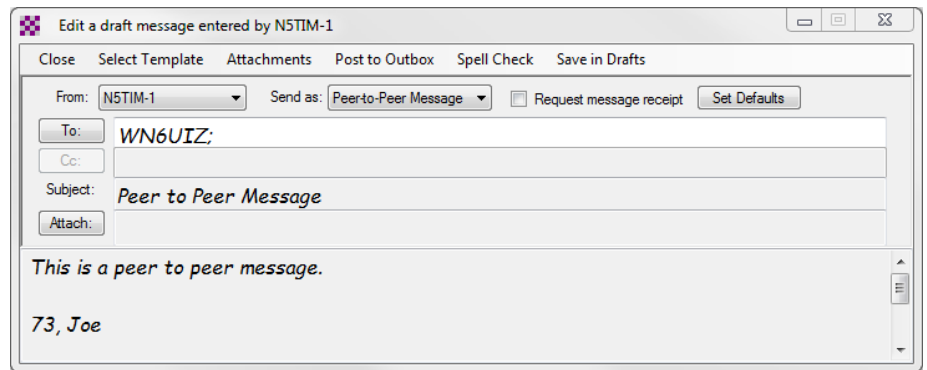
Edit a draft message entered by N5TIM-1

Close Select Template Attachments Post to Outbox Spell Check Save in Drafts

From: N5TIM-1 Send as: Peer-to-Peer Message Request message receipt Set Defaults

To: WN6UIZ;

Cc:

Subject: Peer to Peer Message

Attach:

This is a peer to peer message.

73, Joe